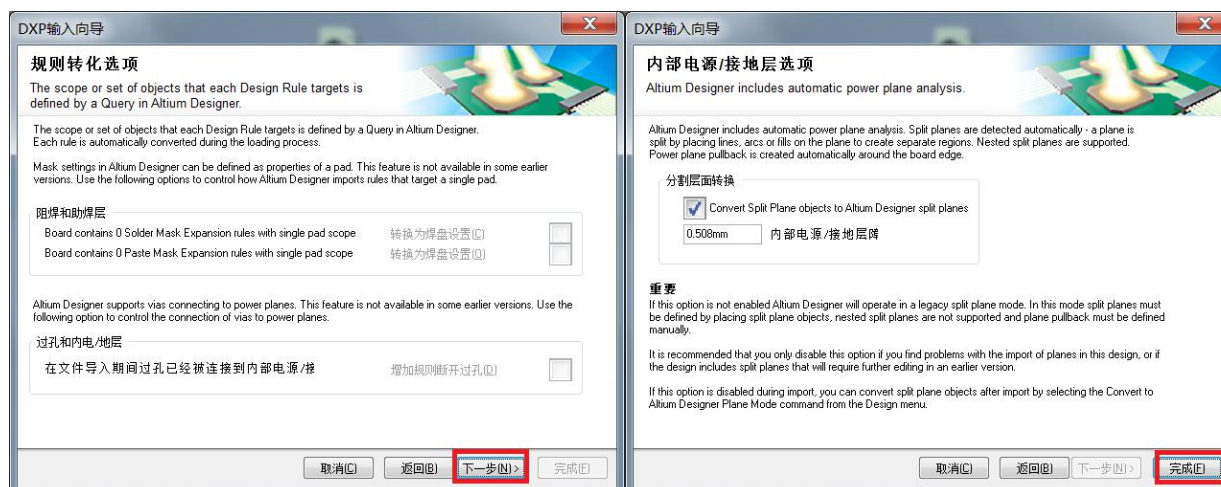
DXP输入向导

规则转化选项

The scope or set of objects that each Design Rule targets is defined by a Query in Altium Designer.

The scope or set of objects that each Design Rule targets is defined by a Query in Altium Designer. Each rule is automatically converted during the loading process.

Mask settings in Altium Designer can be defined as properties of a pad. This feature is not available in some earlier versions. Use the following options to control how Altium Designer imports rules that target a single pad.

阻焊和助焊层

Board contains 0 Solder Mask Expansion rules with single pad scope 转换为焊盘设置(C)

Board contains 0 Paste Mask Expansion rules with single pad scope 转换为焊盘设置(O)

Altium Designer supports vias connecting to power planes. This feature is not available in some earlier versions. Use the following option to control the connection of vias to power planes.

过孔和内电/地层

在文件导入期间过孔已经被连接到内部电源/接 增加规则断开过孔(D)

取消(C) 返回(B) 下一步(N)> 完成(F)

DXP输入向导

内部电源/接地层选项

Altium Designer includes automatic power plane analysis.

Altium Designer includes automatic power plane analysis. Split planes are detected automatically - a plane is split by placing lines, arcs or fills on the plane to create separate regions. Nested split planes are supported. Power plane pullback is created automatically around the board edge.

分割层面转换

Convert Split Plane objects to Altium Designer split planes

0.508mm 内部电源/接地层降

重要

If this option is not enabled Altium Designer will operate in a legacy split plane mode. In this mode split planes must be defined by placing split plane objects, nested split planes are not supported and plane pullback must be defined manually.

It is recommended that you only disable this option if you find problems with the import of planes in this design, or if the design includes split planes that will require further editing in an earlier version.

If this option is disabled during import, you can convert split plane objects after import by selecting the Convert to Altium Designer Plane Mode command from the Design menu.

取消(C) 返回(B) 下一步(N)> 完成(F)